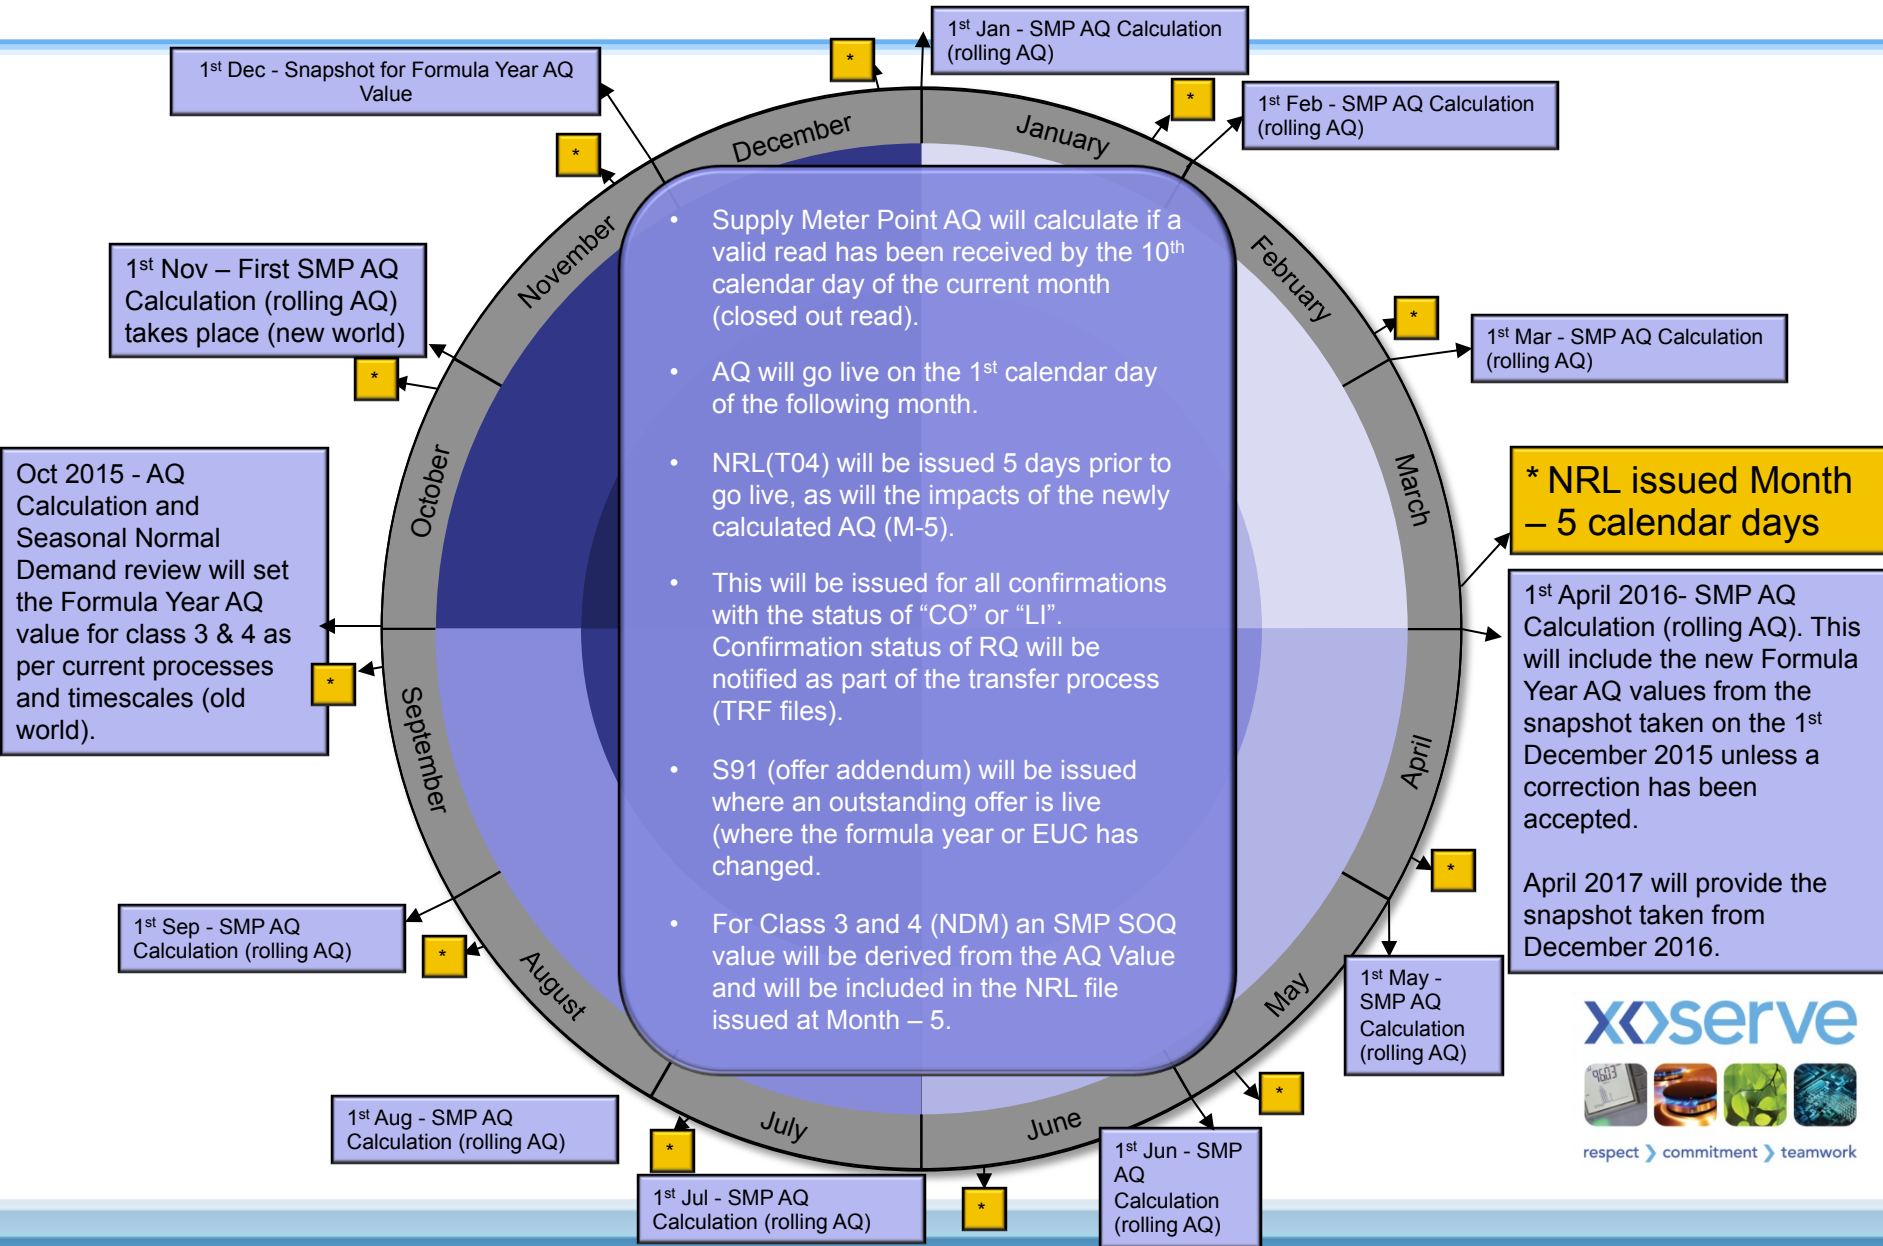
1$^{st}$ Jan - SMP AQ Calculation (rolling AQ)

1$^{st}$ Dec - Snapshot for Formula Year AQ Value

1$^{st}$ Feb - SMP AQ Calculation (rolling AQ)

*

*

*

1$^{st}$ Nov – First SMP AQ Calculation (rolling AQ) takes place (new world)

*

1$^{st}$ Mar - SMP AQ Calculation (rolling AQ)

*

December

January

November

February

October

March

September

April

August

May

July

June

• Supply Meter Point AQ will calculate if a valid read has been received by the 10$^{th}$ calendar day of the current month (closed out read).

• AQ will go live on the 1$^{st}$ calendar day of the following month.

• NRL(T04) will be issued 5 days prior to go live, as will the impacts of the newly calculated AQ (M-5).

• This will be issued for all confirmations with the status of “CO” or “LI”. Confirmation status of RQ will be notified as part of the transfer process (TRF files).

• S91 (offer addendum) will be issued where an outstanding offer is live (where the formula year or EUC has changed.

• For Class 3 and 4 (NDM) an SMP SOQ value will be derived from the AQ Value and will be included in the NRL file issued at Month – 5.

Oct 2015 - AQ Calculation and Seasonal Normal Demand review will set the Formula Year AQ value for class 3 & 4 as per current processes and timescales (old world).

*

* NRL issued Month – 5 calendar days

1$^{st}$ April 2016- SMP AQ Calculation (rolling AQ). This will include the new Formula Year AQ values from the snapshot taken on the 1$^{st}$ December 2015 unless a correction has been accepted.

April 2017 will provide the snapshot taken from December 2016.

*

1$^{st}$ Sep - SMP AQ Calculation (rolling AQ)

*

1$^{st}$ May - SMP AQ Calculation (rolling AQ)

xoserve

*

1$^{st}$ Aug - SMP AQ Calculation (rolling AQ)

*

1$^{st}$ Jun - SMP AQ Calculation (rolling AQ)

1$^{st}$ Jul - SMP AQ Calculation (rolling AQ)

*

respect › commitment › teamwork